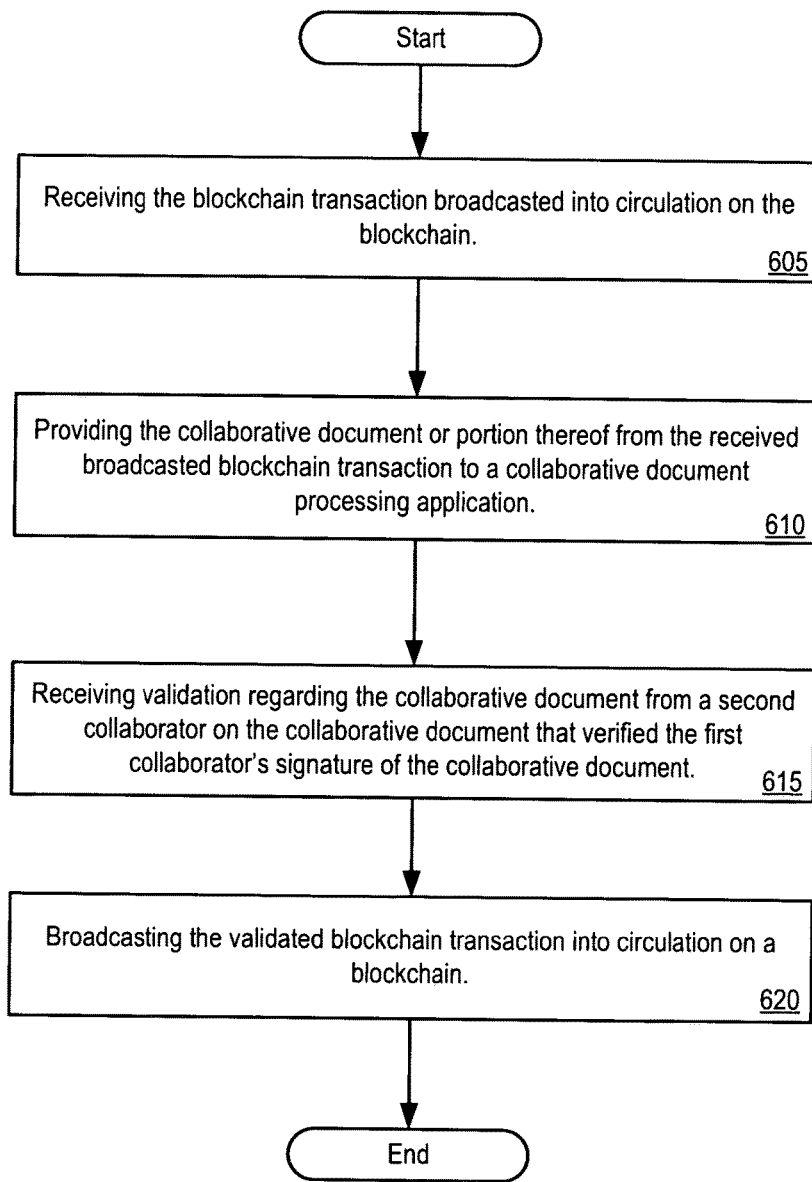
Start

Receiving the blockchain transaction broadcasted into circulation on the blockchain.
605

Providing the collaborative document or portion thereof from the received broadcasted blockchain transaction to a collaborative document processing application.
610

Receiving validation regarding the collaborative document from a second collaborator on the collaborative document that verified the first collaborator's signature of the collaborative document.
615

Broadcasting the validated blockchain transaction into circulation on a blockchain.
620

End